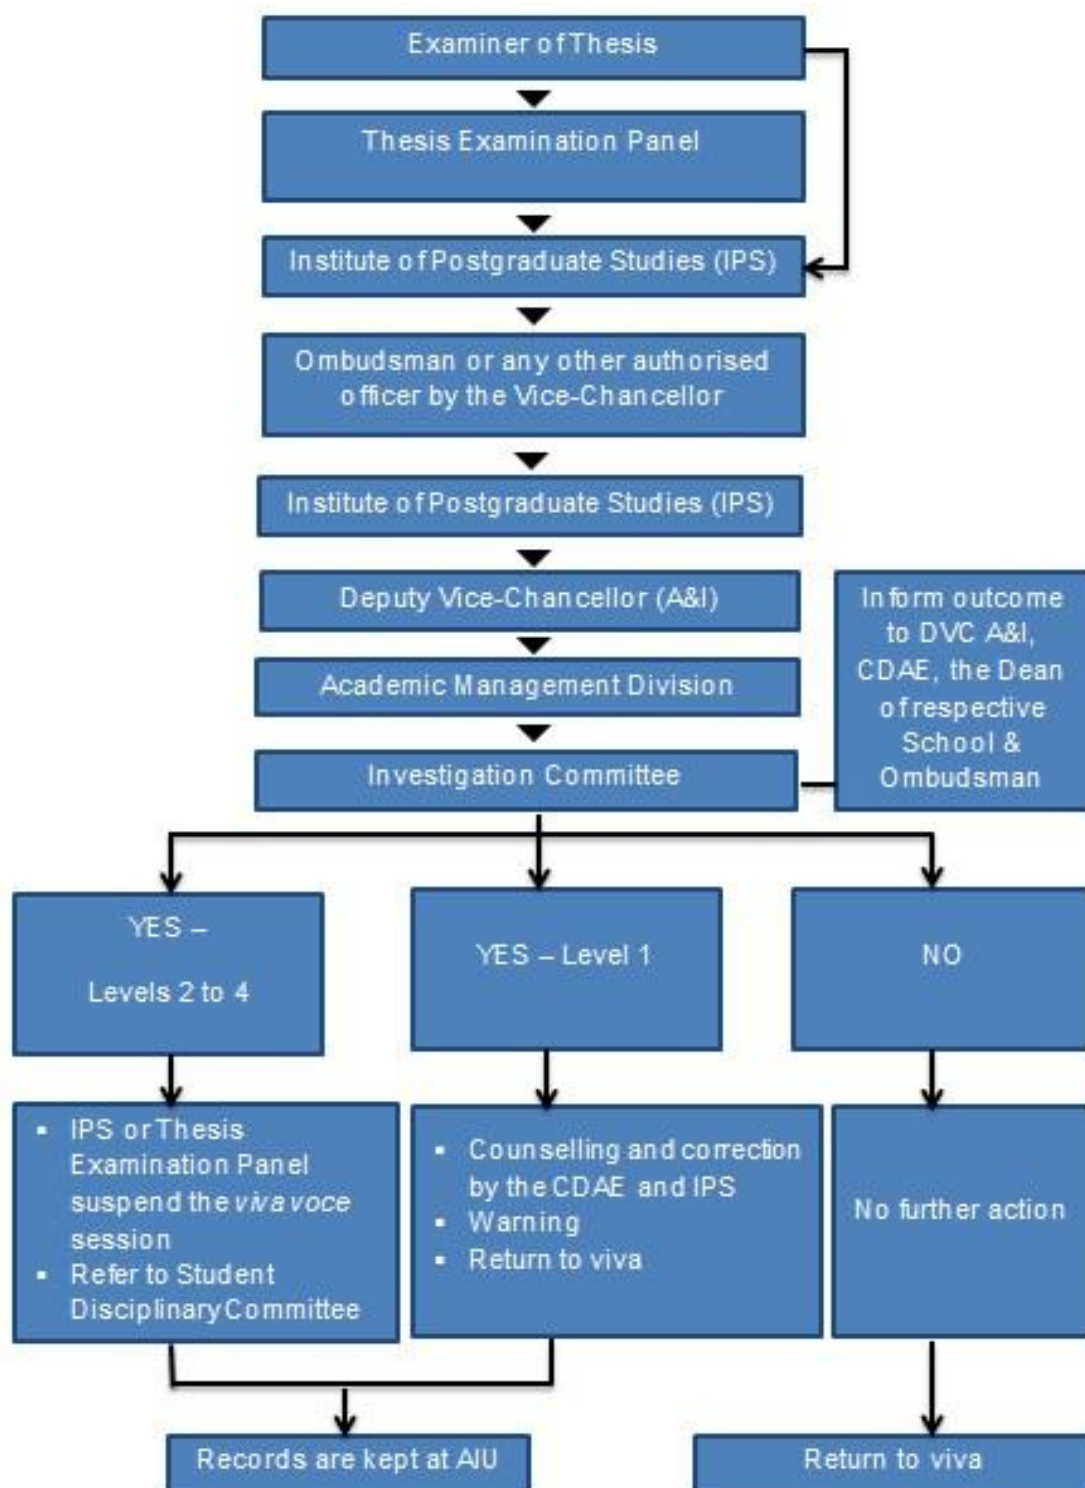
Examiner of Thesis

Thesis Examination Panel

Institute of Postgraduate Studies (IPS)

Ombudsman or any other authorised officer by the Vice-Chancellor

Institute of Postgraduate Studies (IPS)

Deputy Vice-Chancellor (A&I)

Academic Management Division

Investigation Committee

Inform outcome to DVC A&I, CDAE, the Dean of respective School & Ombudsman

YES – Levels 2 to 4

YES – Level 1

NO

- IPS or Thesis Examination Panel suspend the *viva voce* session
- Refer to Student Disciplinary Committee

- Counselling and correction by the CDAE and IPS
- Warning
- Return to viva

No further action

Records are kept at AIU

Return to viva